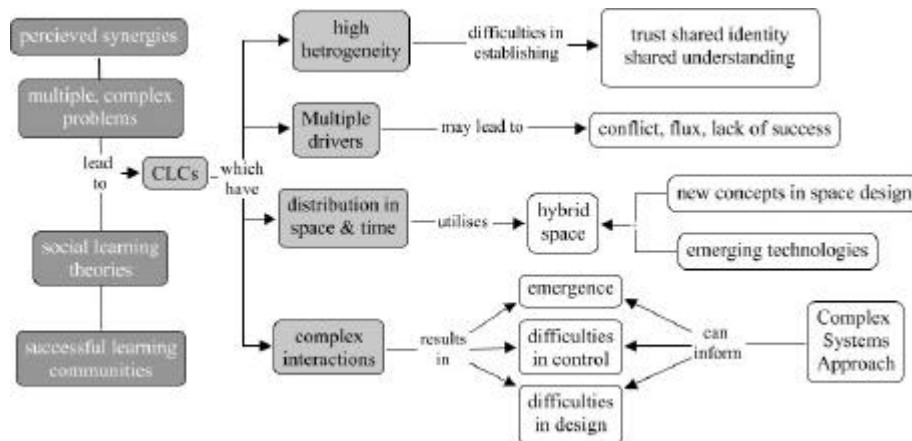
percieved synergies

multiple, complex problems

lead to

CLCs

social learning theories

successful learning communities

which have

high hetrogeneity

difficulties in establishing

trust shared identity shared understanding

Multiple drivers

may lead to

conflict, flux, lack of success

distribution in space & time

utilises

hybrid space

new concepts in space design

emerging technologies

complex interactions

results in

emergence

difficulties in control

difficulties in design

can inform

Complex Systems Approach